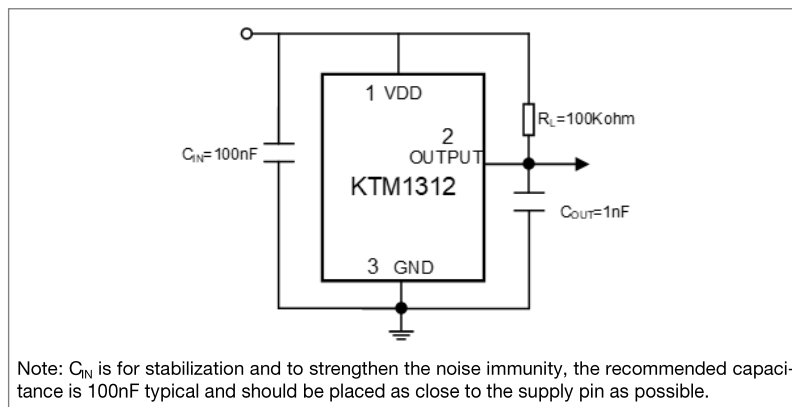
1 VDD

$R_L$=100Kohm

2
OUTPUT

$C_{IN}$=100nF

KTM1312

$C_{OUT}$=1nF

3 GND

Note: $C_{IN}$ is for stabilization and to strengthen the noise immunity, the recommended capacitance is 100nF typical and should be placed as close to the supply pin as possible.